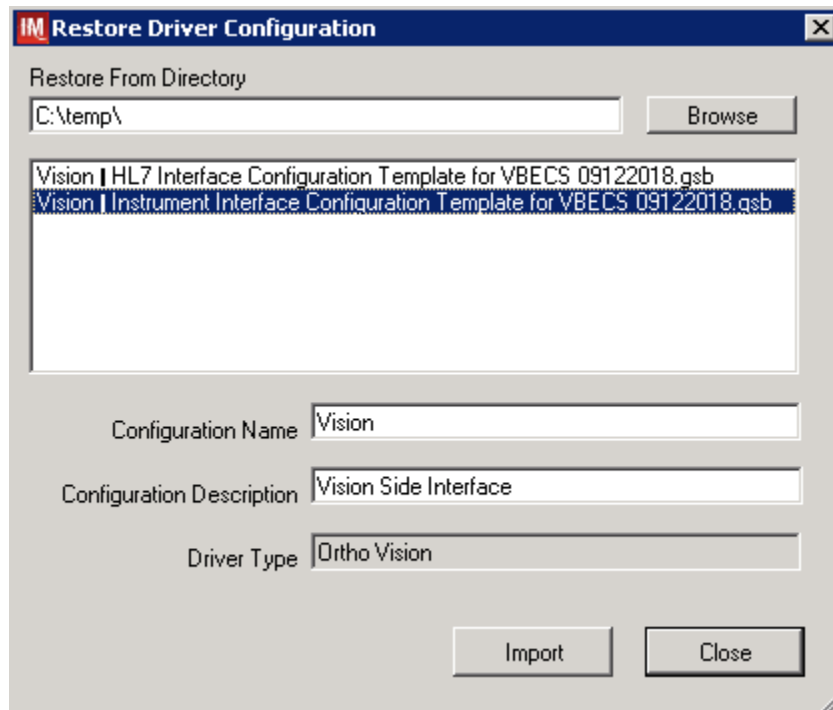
IM Restore Driver Configuration

Restore From Directory

C:\temp\

Browse

Vision | HL7 Interface Configuration Template for VBECS 09122018.gsb
Vision | Instrument Interface Configuration Template for VBECS 09122018.gsb

Configuration Name Vision

Configuration Description Vision Side Interface

Driver Type Ortho Vision

Import

Close